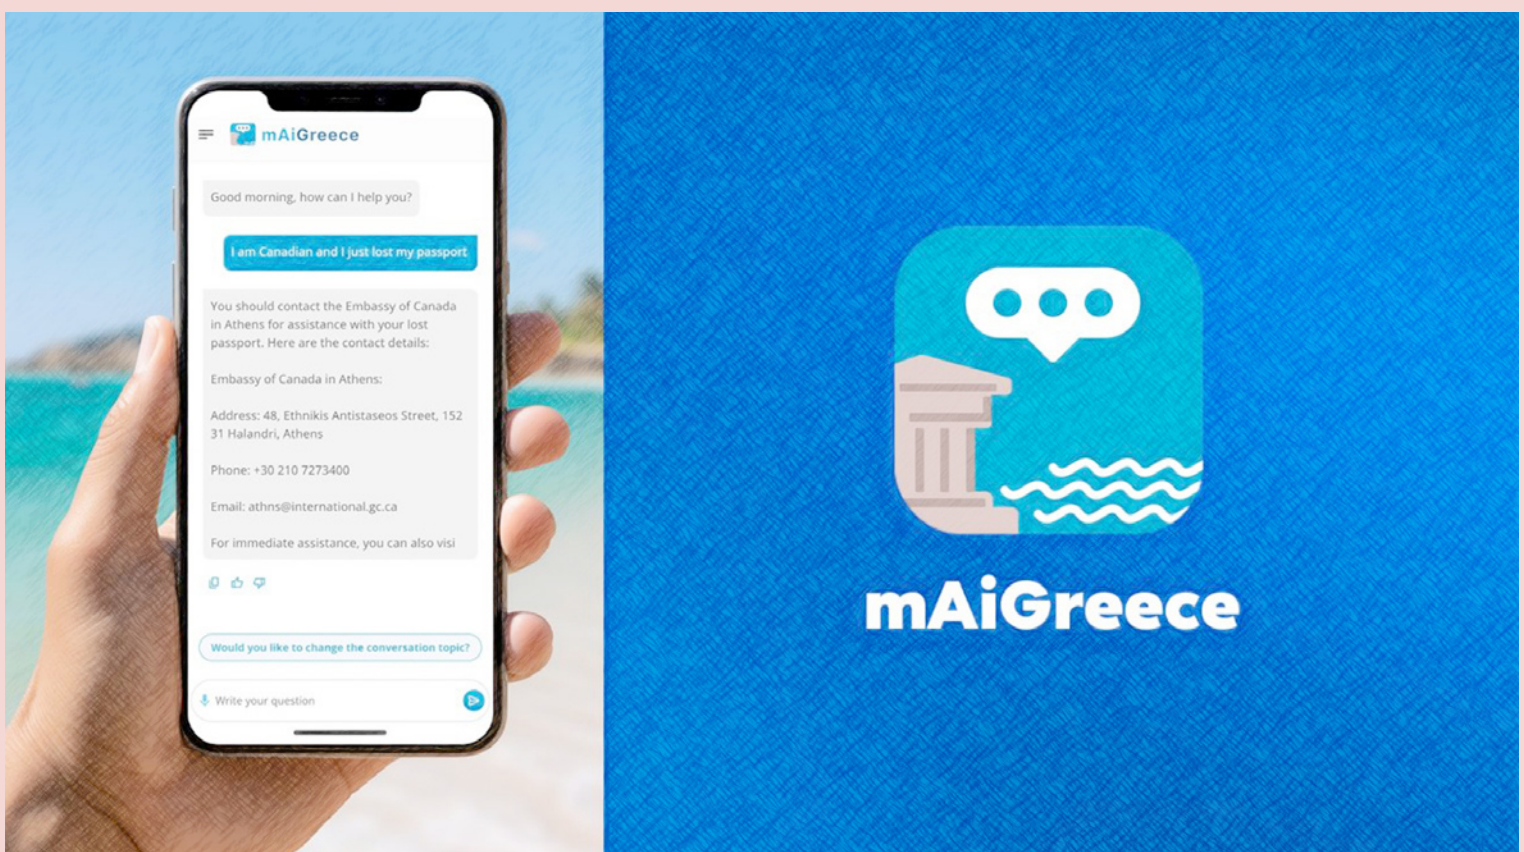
mAiGreece

Good morning, how can I help you?

I am Canadian and I just lost my passport

You should contact the Embassy of Canada in Athens for assistance with your lost passport. Here are the contact details:

Embassy of Canada in Athens:

Address: 48, Ethnikis Antistaseos Street, 152 31 Halandri, Athens

Phone: +30 210 7273400

Email: athns@international.gc.ca

For immediate assistance, you can also visi

Would you like to change the conversation topic?

Write your question

mAiGreece